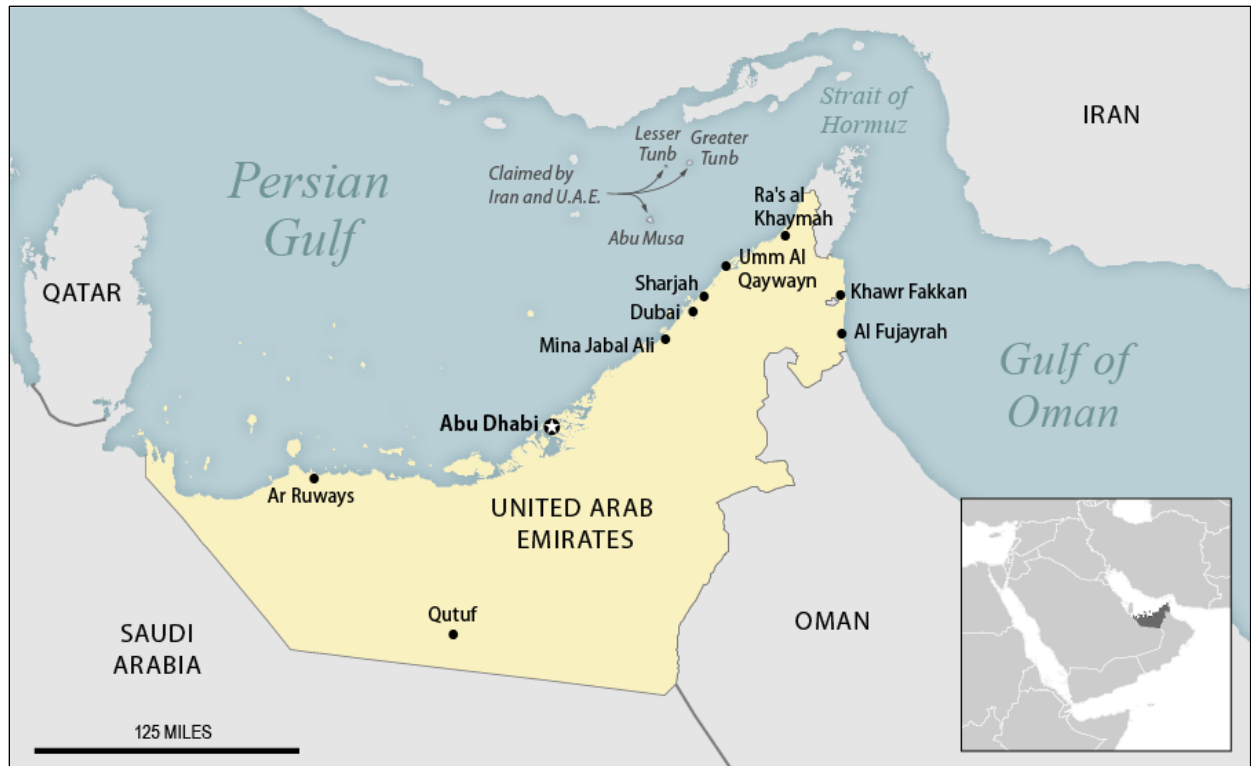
Strait of Hormuz

IRAN

Persian Gulf

Lesser Tunb

Greater Tunb

Claimed by Iran and U.A.E.

Abu Musa

Ra's al Khaymah

Umm Al Qaywayn

Sharjah

Dubai

Mina Jabal Ali

Khawr Fakkan

Al Fujayrah

QATAR

Gulf of Oman

Abu Dhabi

Ar Ruways

UNITED ARAB EMIRATES

Qutuf

SAUDI ARABIA

OMAN

125 MILES